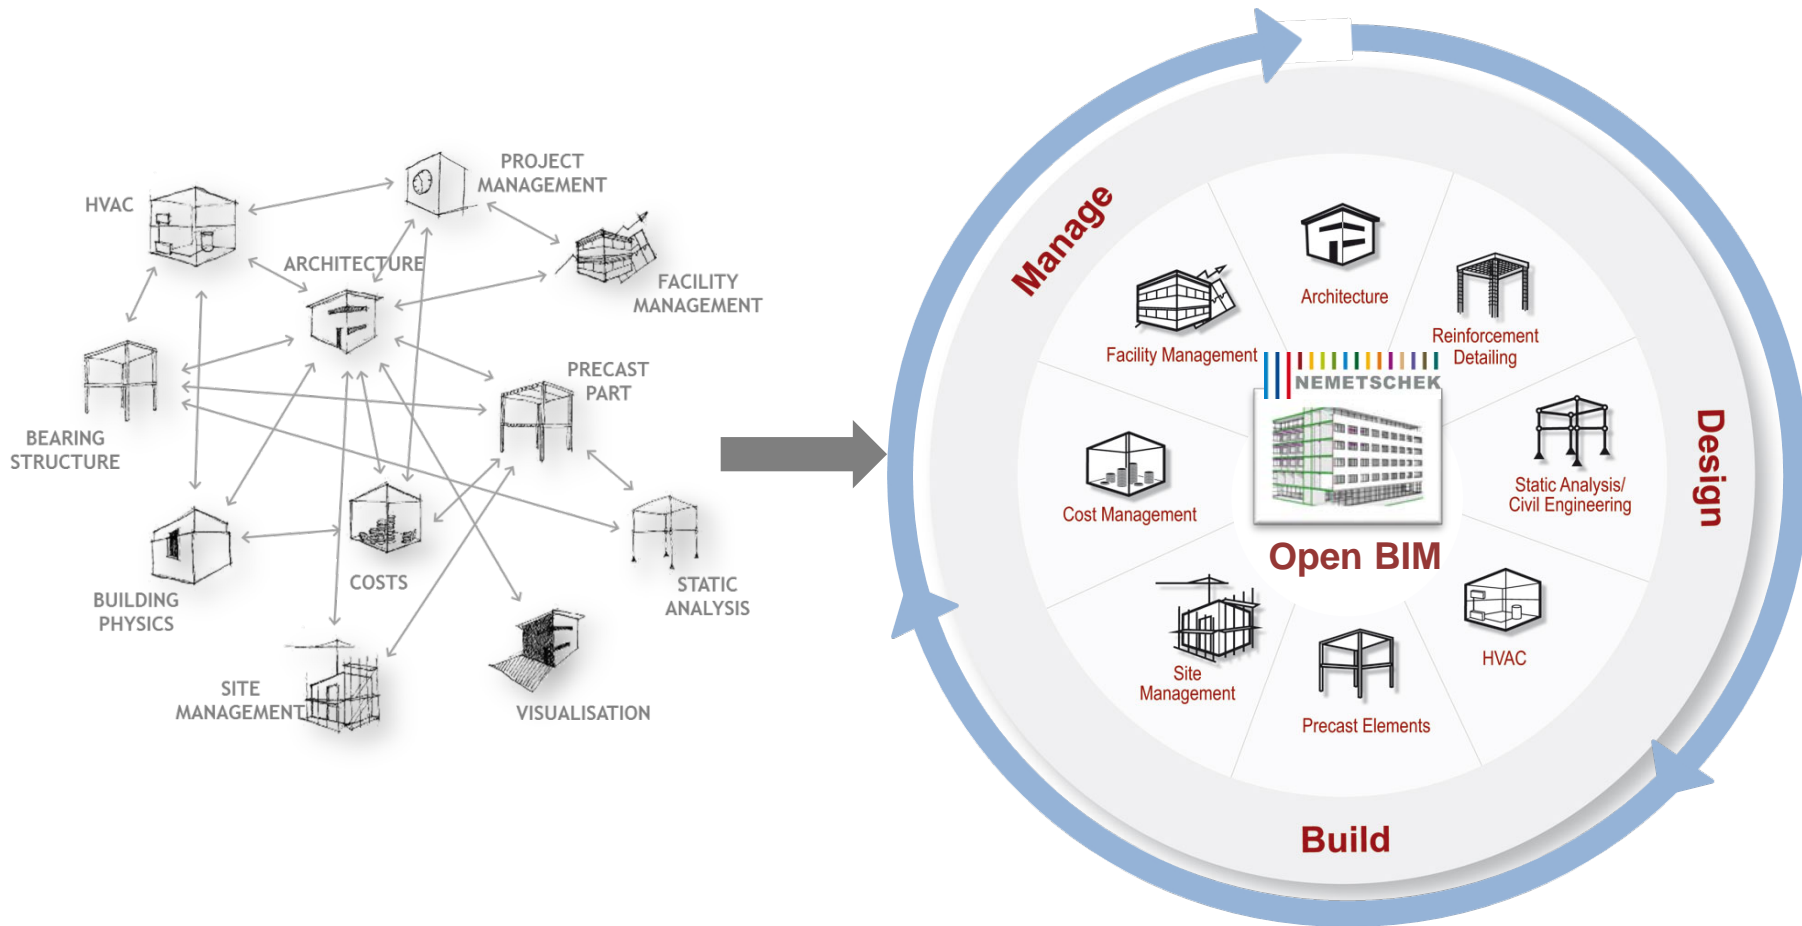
HVAC

PROJECT MANAGEMENT

ARCHITECTURE

FACILITY MANAGEMENT

PRECAST PART

BEARING STRUCTURE

BUILDING PHYSICS

COSTS

STATIC ANALYSIS

SITE MANAGEMENT

VISUALISATION

Manage

Design

Build

Architecture

Facility Management

Reinforcement Detailing

NEMETSCHEK

Cost Management

Static Analysis/ Civil Engineering

Open BIM

Site Management

HVAC

Precast Elements